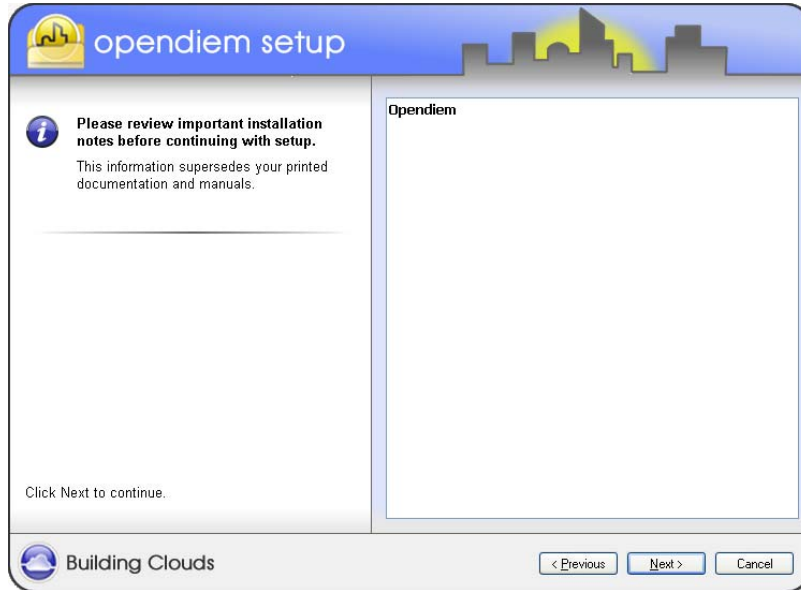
opendiem setup

Please review important installation notes before continuing with setup.

This information supersedes your printed documentation and manuals.

Click Next to continue.

Opendiem

Building Clouds

< Previous

Next >

Cancel